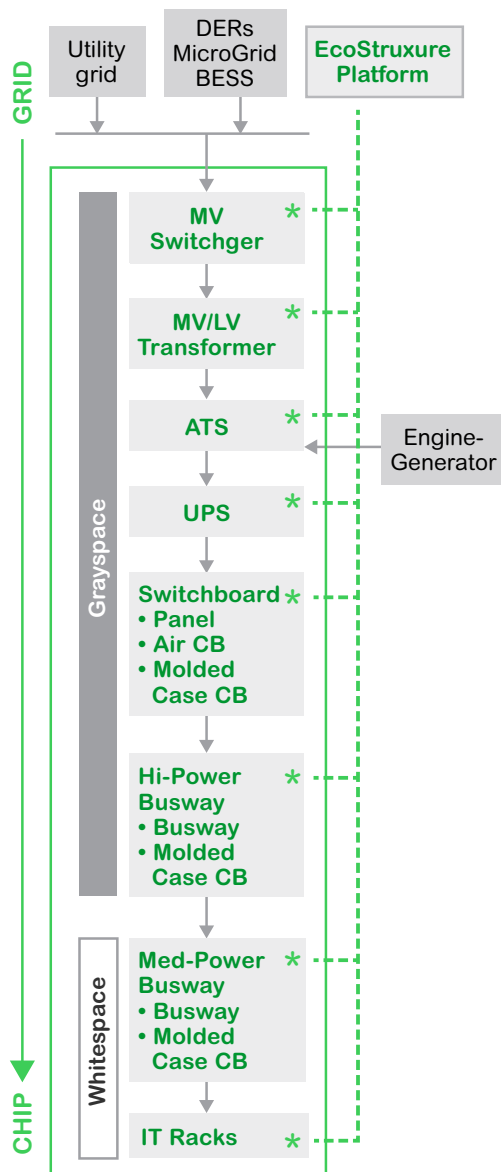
GRID

Utility grid

DERs MicroGrid BESS

EcoStruxure Platform

Grayspace

MV Switchger *

MV/LV Transformer *

ATS *

Engine-Generator

UPS *

Switchboard *
• Panel
• Air CB
• Molded Case CB

Hi-Power Busway *
• Busway
• Molded Case CB

Whitespace

Med-Power Busway *
• Busway
• Molded Case CB

IT Racks *

CHIP